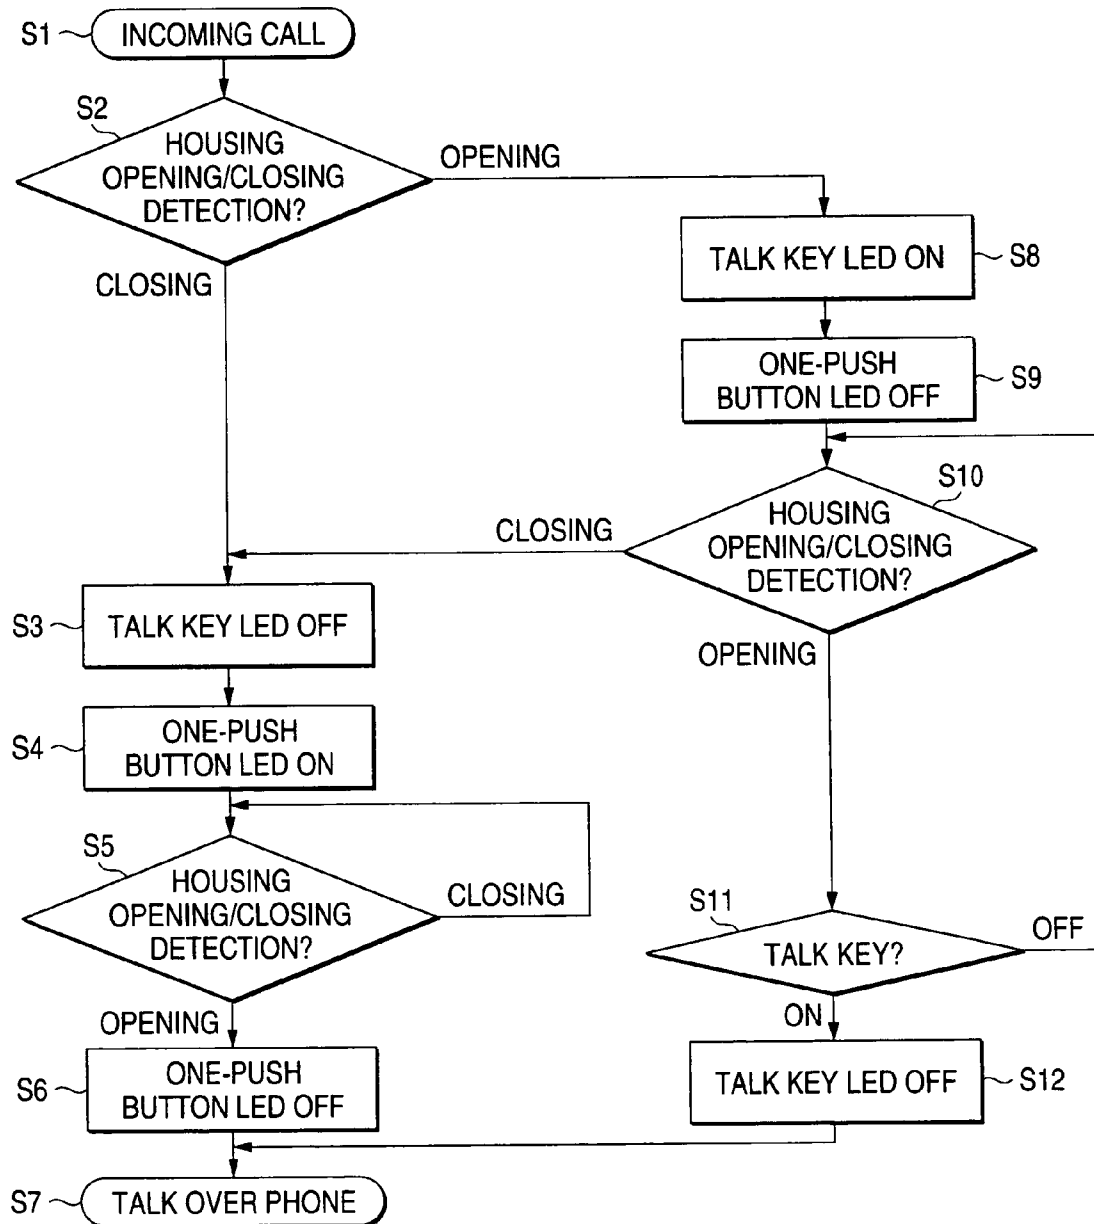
S1 INCOMING CALL

S2 HOUSING OPENING/CLOSING DETECTION?

OPENING

CLOSING

TALK KEY LED ON S8

ONE-PUSH BUTTON LED OFF S9

S10 HOUSING OPENING/CLOSING DETECTION?

CLOSING

S3 TALK KEY LED OFF

OPENING

S4 ONE-PUSH BUTTON LED ON

S5 HOUSING OPENING/CLOSING DETECTION?

CLOSING

S11 TALK KEY?

OFF

OPENING

ON

S6 ONE-PUSH BUTTON LED OFF

TALK KEY LED OFF S12

S7 TALK OVER PHONE